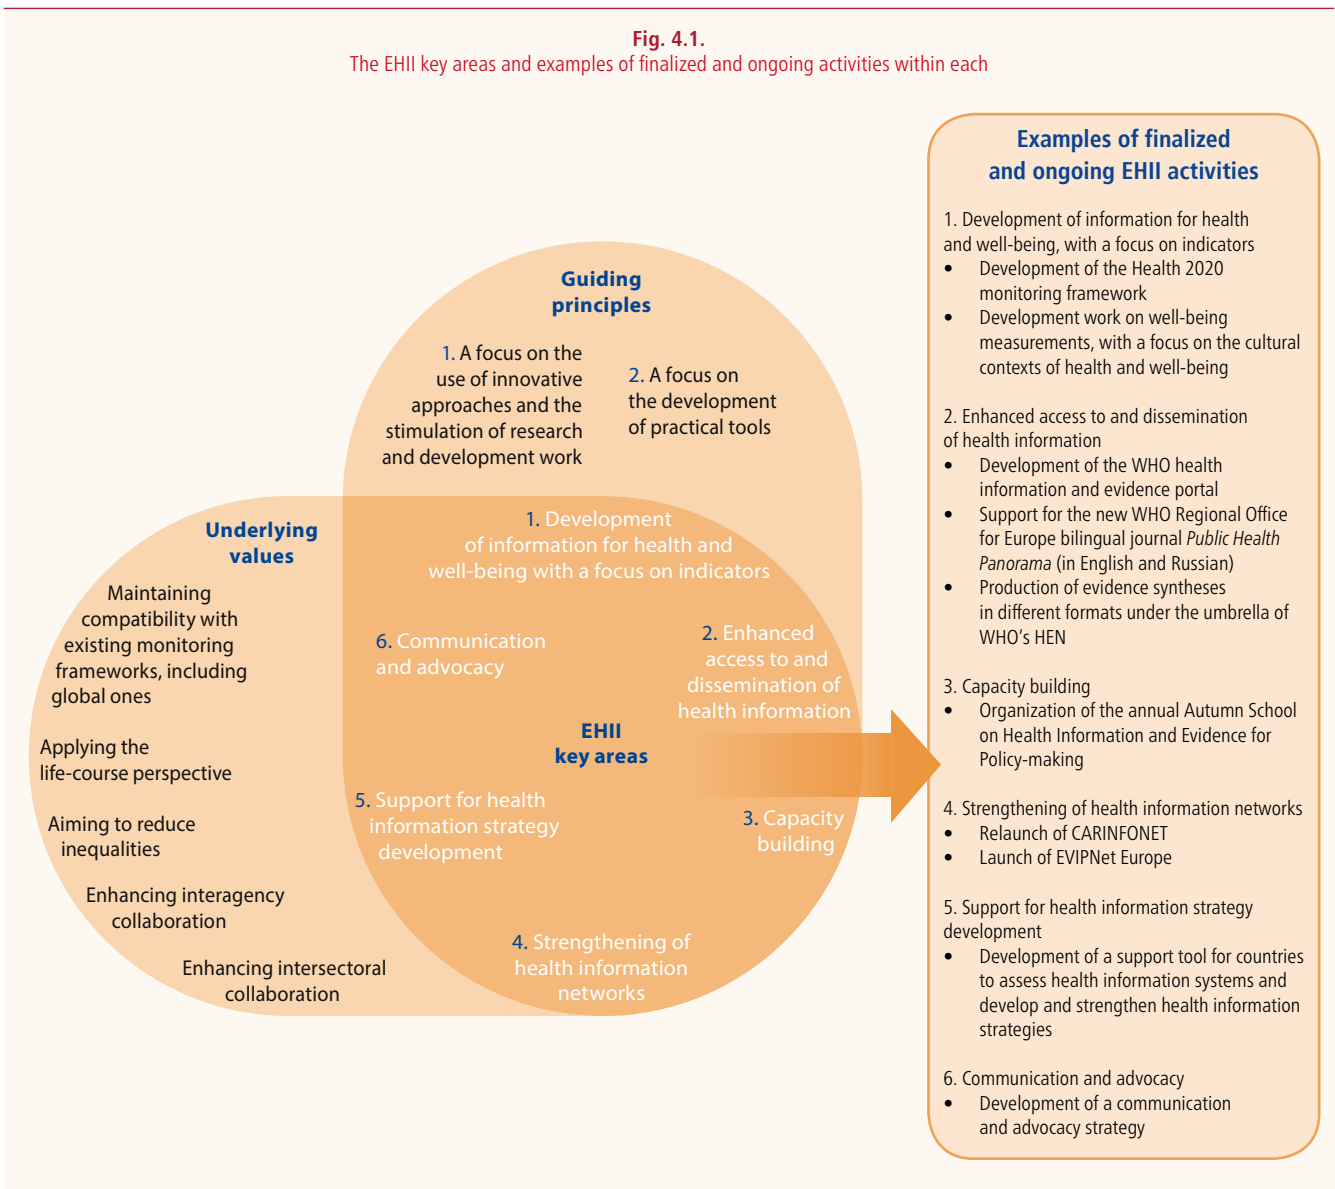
Fig. 4.1.
The EHII key areas and examples of finalized and ongoing activities within each

Guiding principles

1. A focus on the use of innovative approaches and the stimulation of research and development work

2. A focus on the development of practical tools

Underlying values

Maintaining compatibility with existing monitoring frameworks, including global ones

Applying the life-course perspective

Aiming to reduce inequalities

Enhancing interagency collaboration

Enhancing intersectoral collaboration

1. Development of information for health and well-being with a focus on indicators

6. Communication and advocacy

2. Enhanced access to and dissemination of health information

EHII key areas

5. Support for health information strategy development

3. Capacity building

4. Strengthening of health information networks

Examples of finalized and ongoing EHII activities

1. Development of information for health and well-being, with a focus on indicators
• Development of the Health 2020 monitoring framework
• Development work on well-being measurements, with a focus on the cultural contexts of health and well-being

2. Enhanced access to and dissemination of health information
• Development of the WHO health information and evidence portal
• Support for the new WHO Regional Office for Europe bilingual journal *Public Health Panorama* (in English and Russian)
• Production of evidence syntheses in different formats under the umbrella of WHO's HEN

3. Capacity building
• Organization of the annual Autumn School on Health Information and Evidence for Policy-making

4. Strengthening of health information networks
• Relaunch of CARINFONET
• Launch of EVIPNet Europe

5. Support for health information strategy development
• Development of a support tool for countries to assess health information systems and develop and strengthen health information strategies

6. Communication and advocacy
• Development of a communication and advocacy strategy